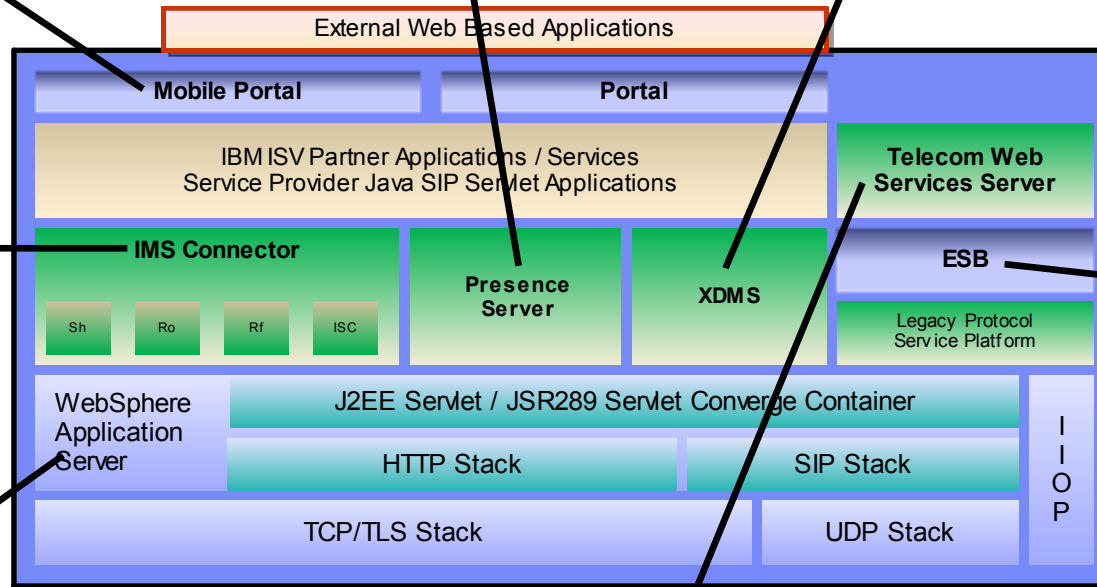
External Web Based Applications

Mobile Portal

Portal

IBM ISV Partner Applications / Services
Service Provider Java SIP Servlet Applications

Telecom Web Services Server

IMS Connector

Sh

Ro

Rf

ISC

Presence Server

XDMS

ESB

Legacy Protocol Service Platform

WebSphere Application Server

J2EE Servlet / JSR289 Servlet Converge Container

HTTP Stack

SIP Stack

IIOP

TCP/TLS Stack

UDP Stack